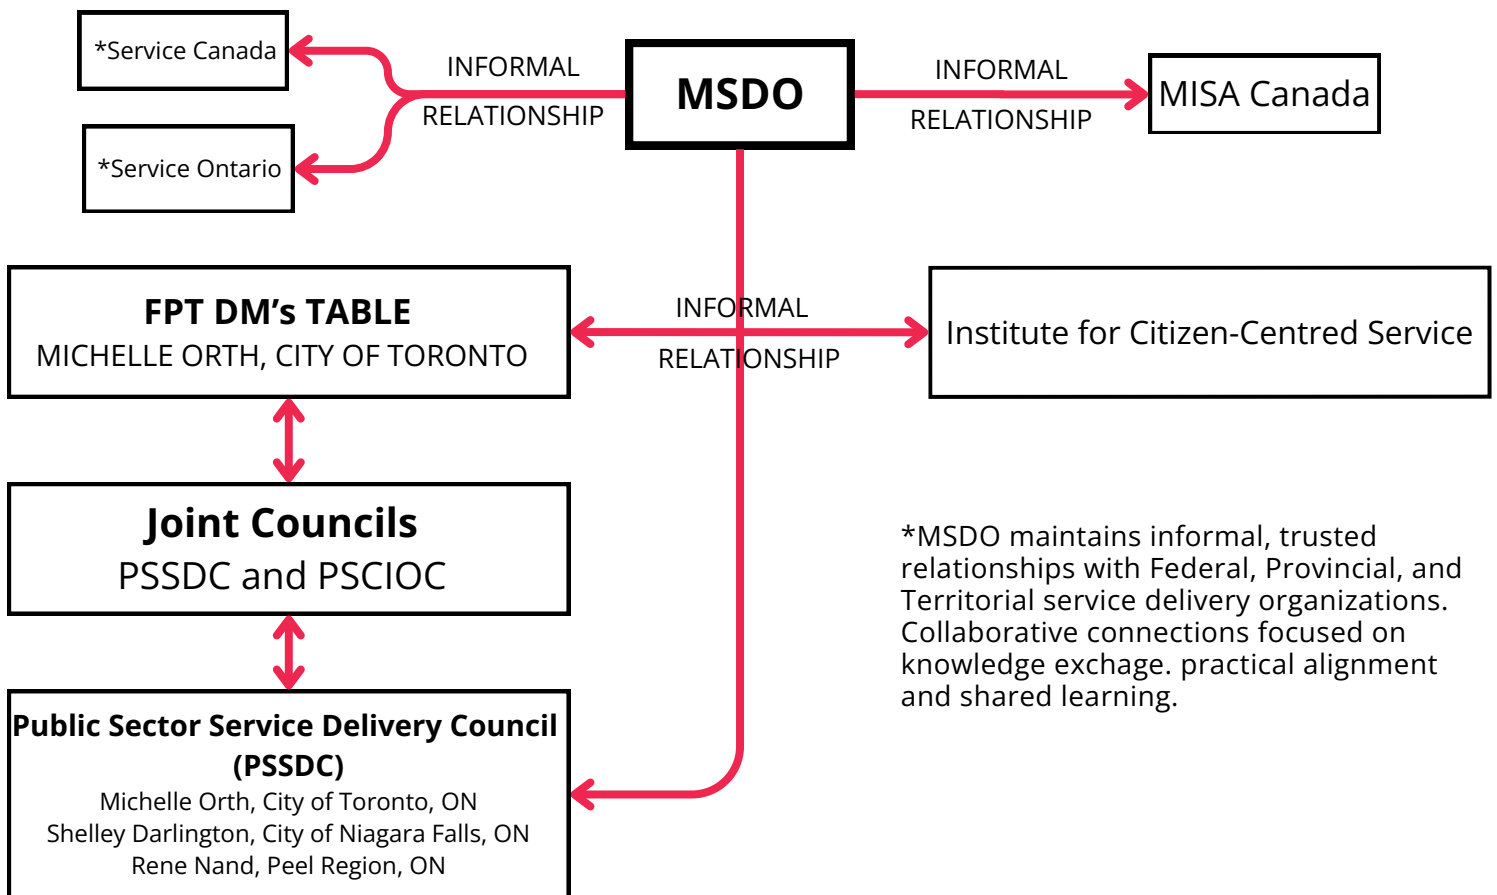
*Service Canada

*Service Ontario

INFORMAL RELATIONSHIP

MSDO

INFORMAL RELATIONSHIP

MISA Canada

FPT DM's TABLE
MICHELLE ORTH, CITY OF TORONTO

INFORMAL RELATIONSHIP

Institute for Citizen-Centred Service

Joint Councils
PSSDC and PSCIOC

*MSDO maintains informal, trusted relationships with Federal, Provincial, and Territorial service delivery organizations. Collaborative connections focused on knowledge exchage. practical alignment and shared learning.

Public Sector Service Delivery Council (PSSDC)
Michelle Orth, City of Toronto, ON
Shelley Darlington, City of Niagara Falls, ON
Rene Nand, Peel Region, ON